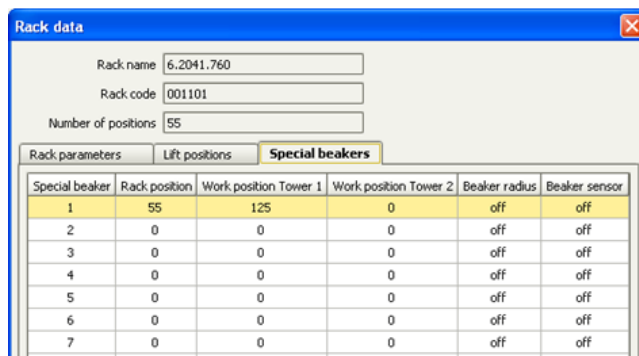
Rack data

Rack name 6.2041.760

Rack code 001101

Number of positions 55

Rack parameters | Lift positions | Special beakers

| Special beaker | Rack position | Work position Tower 1 | Work position Tower 2 | Beaker radius | Beaker sensor |
|---|---|---|---|---|---|
| 1 | 55 | 125 | 0 | off | off |
| 2 | 0 | 0 | 0 | off | off |
| 3 | 0 | 0 | 0 | off | off |
| 4 | 0 | 0 | 0 | off | off |
| 5 | 0 | 0 | 0 | off | off |
| 6 | 0 | 0 | 0 | off | off |
| 7 | 0 | 0 | 0 | off | off |